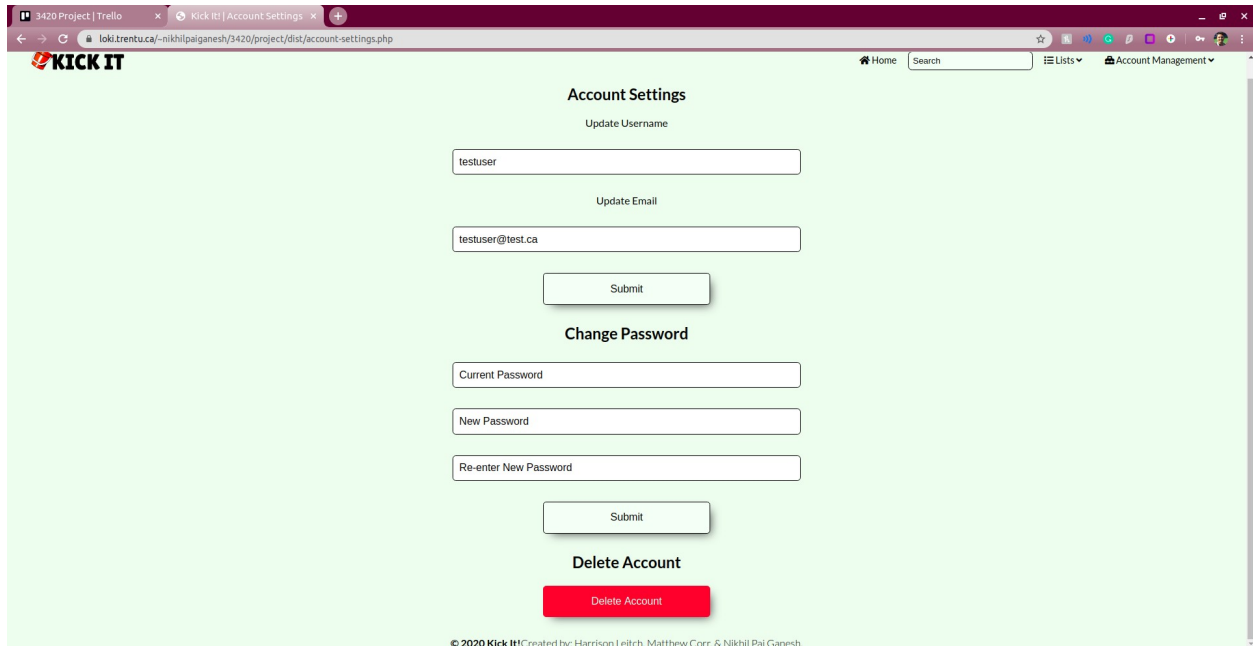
3420 Project | Trello
Kick It! | Account Settings
loki.trentu.ca/~nikhilpaiganesh/3420/project/dist/account-settings.php

KICK IT
Home
Search
Lists
Account Management

Account Settings

Update Username

testuser

Update Email

testuser@test.ca

Submit

Change Password

Current Password

New Password

Re-enter New Password

Submit

Delete Account

Delete Account

© 2020 Kick It! Created by: Harrison Leitch, Matthew Corr, & Nikhil Pai Ganesh